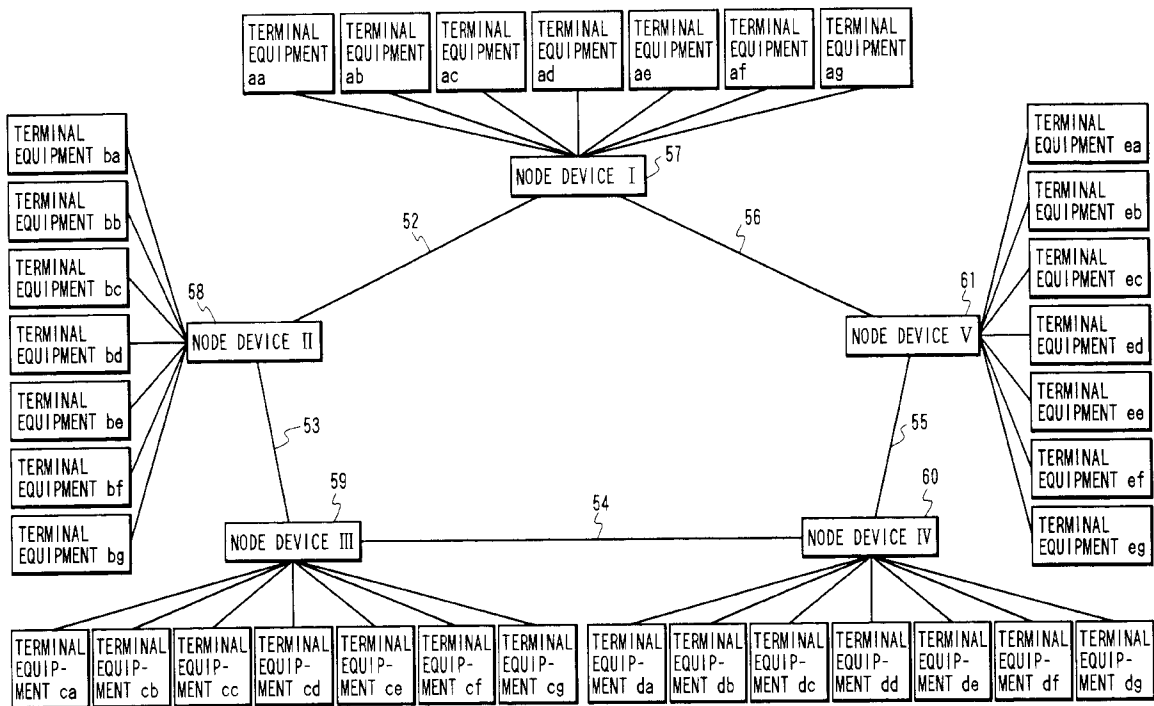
TERMINAL EQUIPMENT aa
TERMINAL EQUIPMENT ab
TERMINAL EQUIPMENT ac
TERMINAL EQUIPMENT ad
TERMINAL EQUIPMENT ae
TERMINAL EQUIPMENT af
TERMINAL EQUIPMENT ag

NODE DEVICE I
57

TERMINAL EQUIPMENT ba
TERMINAL EQUIPMENT bb
TERMINAL EQUIPMENT bc
TERMINAL EQUIPMENT bd
TERMINAL EQUIPMENT be
TERMINAL EQUIPMENT bf
TERMINAL EQUIPMENT bg

52
56

58
NODE DEVICE II

61
NODE DEVICE V

TERMINAL EQUIPMENT ea
TERMINAL EQUIPMENT eb
TERMINAL EQUIPMENT ec
TERMINAL EQUIPMENT ed
TERMINAL EQUIPMENT ee
TERMINAL EQUIPMENT ef
TERMINAL EQUIPMENT eg

53
55

59
NODE DEVICE III
54
60
NODE DEVICE IV

TERMINAL EQUIPMENT ca
TERMINAL EQUIPMENT cb
TERMINAL EQUIPMENT cc
TERMINAL EQUIPMENT cd
TERMINAL EQUIPMENT ce
TERMINAL EQUIPMENT cf
TERMINAL EQUIPMENT cg
TERMINAL EQUIPMENT da
TERMINAL EQUIPMENT db
TERMINAL EQUIPMENT dc
TERMINAL EQUIPMENT dd
TERMINAL EQUIPMENT de
TERMINAL EQUIPMENT df
TERMINAL EQUIPMENT dg